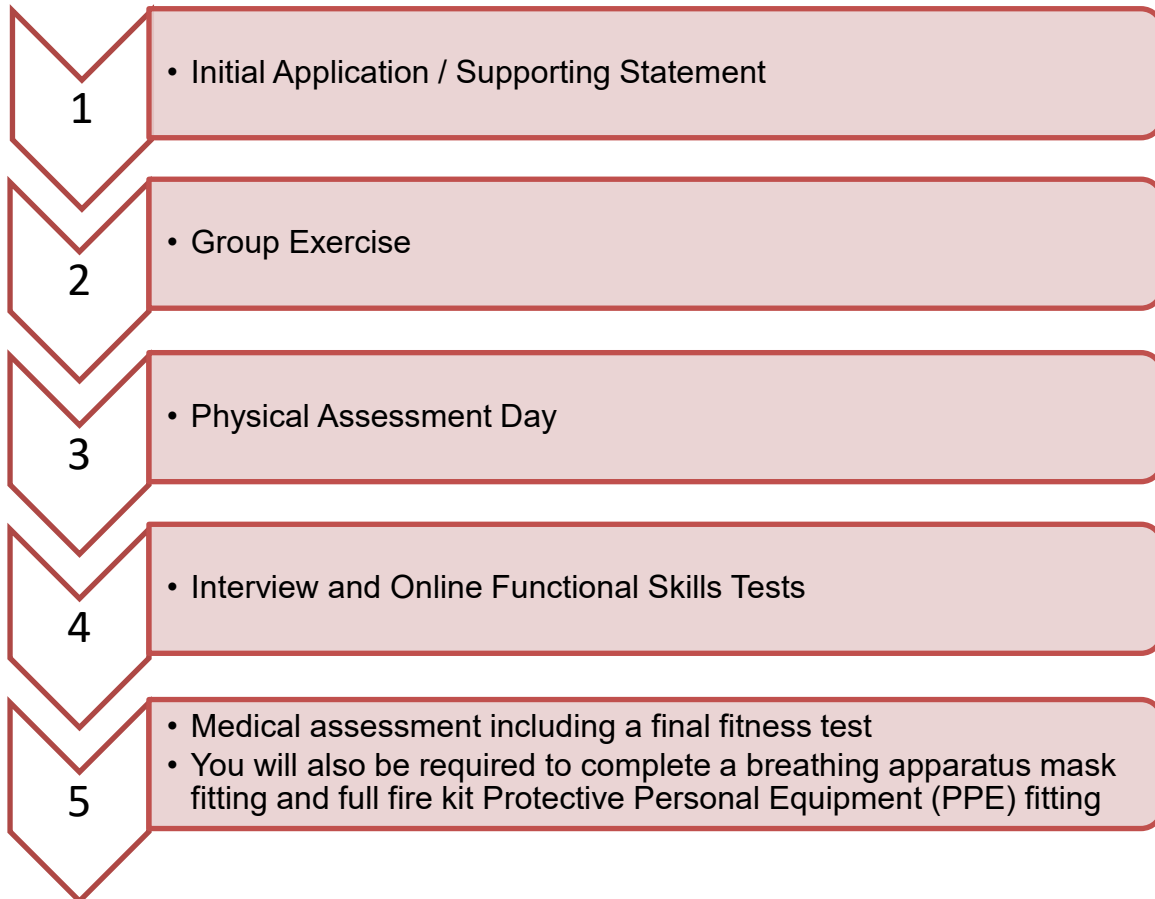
1

• Initial Application / Supporting Statement

2

• Group Exercise

3

• Physical Assessment Day

4

• Interview and Online Functional Skills Tests

5

• Medical assessment including a final fitness test
• You will also be required to complete a breathing apparatus mask fitting and full fire kit Protective Personal Equipment (PPE) fitting